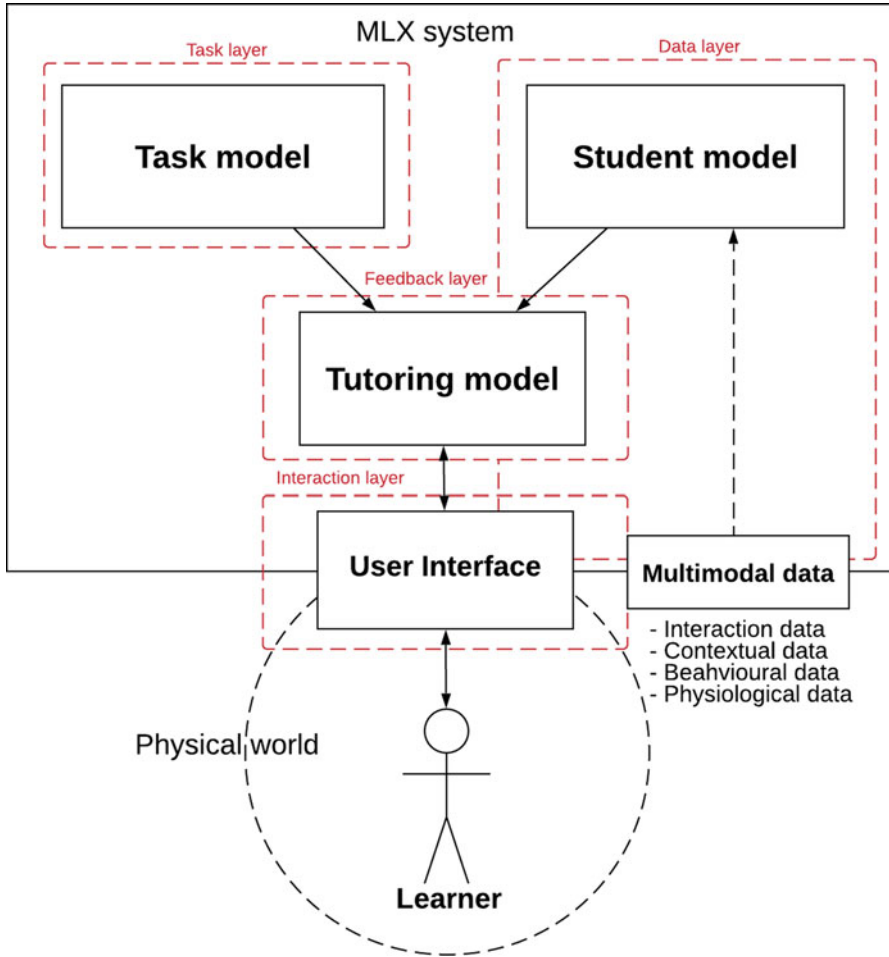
MLX system

Task layer

Task model

Data layer

Student model

Feedback layer

Tutoring model

Interaction layer

User Interface

Multimodal data

- Interaction data
- Contextual data
- Beahvioural data
- Physiological data

Physical world

Learner